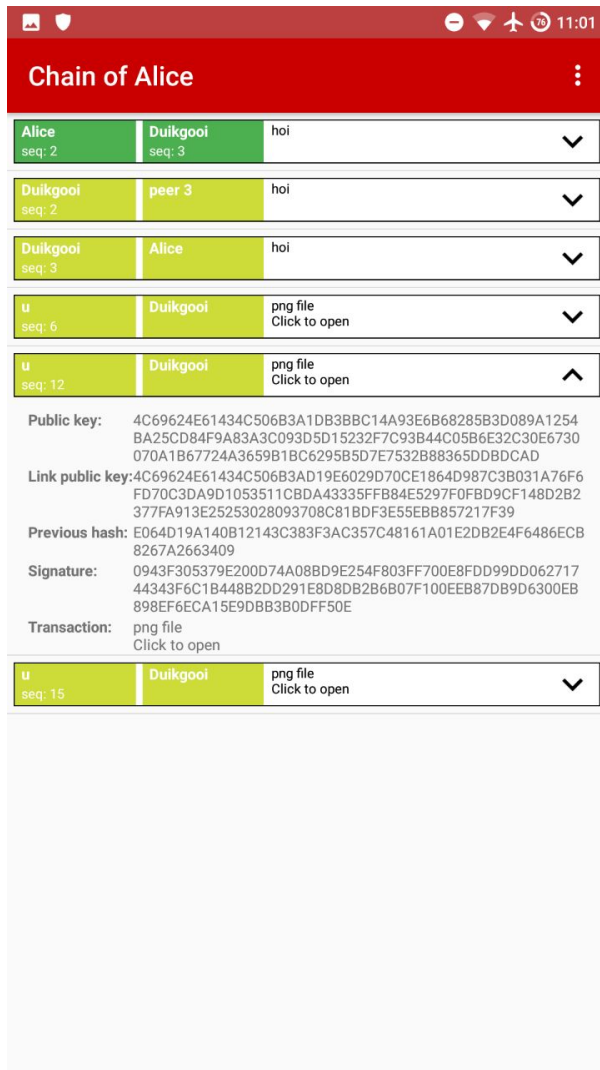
76 11:01

Chain of Alice

Alice
seq: 2

Duikgooi
seq: 3

hoi

Duikgooi
seq: 2

peer 3

hoi

Duikgooi
seq: 3

Alice

hoi

u
seq: 6

Duikgooi

png file
Click to open

u
seq: 12

Duikgooi

png file
Click to open

Public key: 4C69624E61434C506B3A1DB3BBC14A93E6B68285B3D089A1254BA25CD84F9A83A3C093D5D15232F7C93B44C05B6E32C30E6730070A1B67724A3659B1BC6295B5D7E7532B88365DDBDCAD

Link public key: 4C69624E61434C506B3AD19E6029D70CE1864D987C3B031A76F6FD70C3DA9D1053511CBDA43335FFB84E5297F0FBD9CF148D2B2377FA913E25253028093708C81BDF3E55EBB857217F39

Previous hash: E064D19A140B12143C383F3AC357C48161A01E2DB2E4F6486ECB8267A2663409

Signature: 0943F305379E200D74A08BD9E254F803FF700E8FDD99DD06271744343F6C1B448B2DD291E8D8DB2B6B07F100EEB87DB9D6300EB898EF6ECA15E9DBB3B0DFF50E

Transaction: png file
Click to open

u
seq: 15

Duikgooi

png file
Click to open